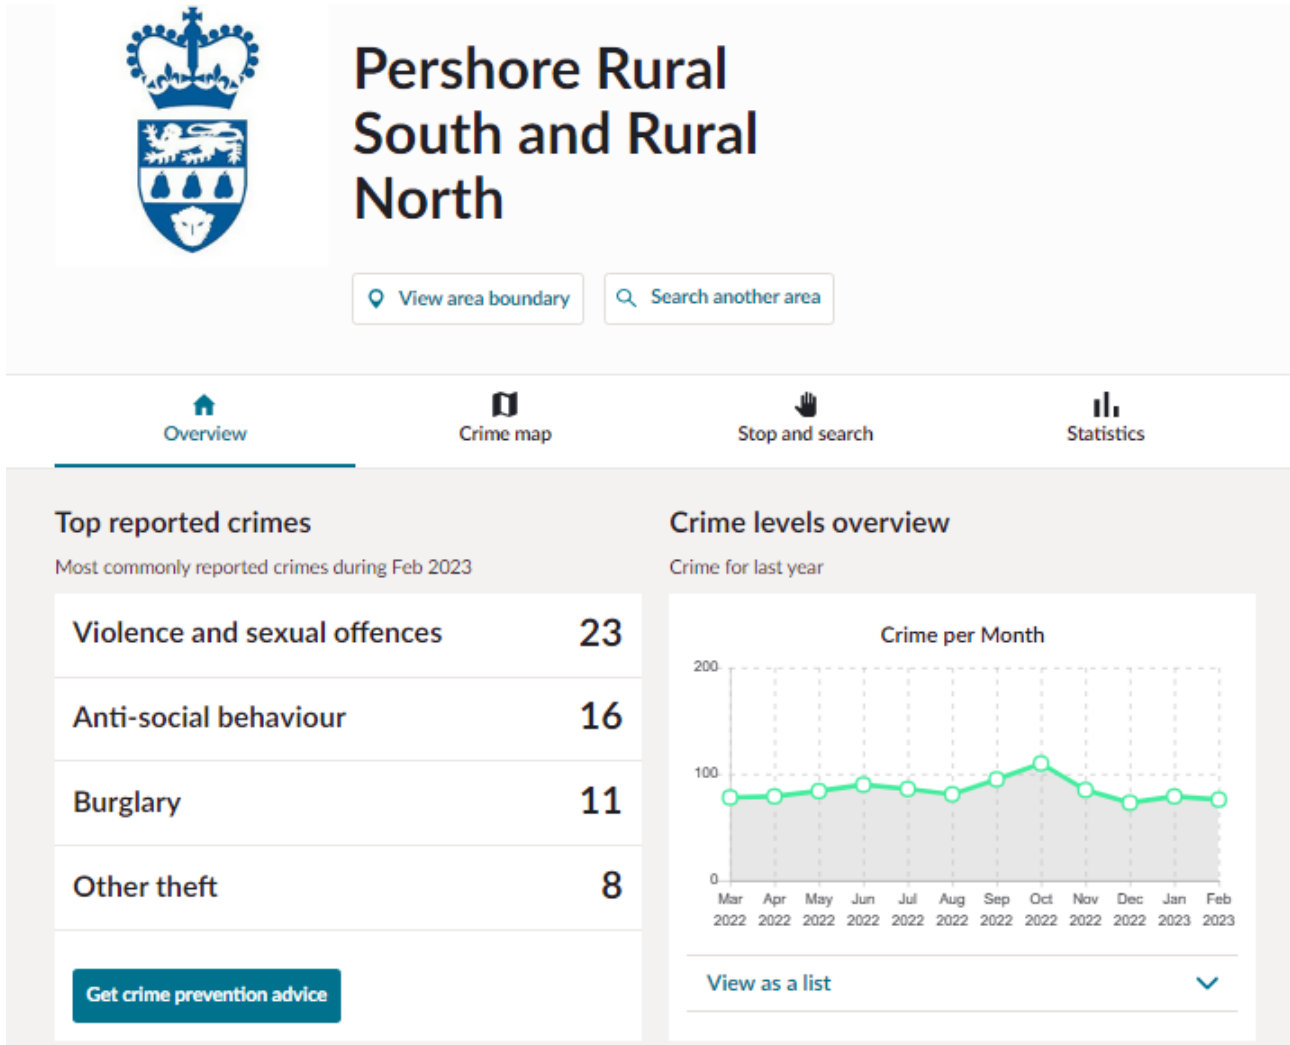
Pershore Rural South and Rural North

View area boundary
Search another area

Overview
Crime map
Stop and search
Statistics

Top reported crimes

Most commonly reported crimes during Feb 2023

| Violence and sexual offences | 23 |
|---|---|
| Anti-social behaviour | 16 |
| Burglary | 11 |
| Other theft | 8 |

Get crime prevention advice

Crime levels overview

Crime for last year

Crime per Month

200
100
0

Mar 2022 Apr 2022 May 2022 Jun 2022 Jul 2022 Aug 2022 Sep 2022 Oct 2022 Nov 2022 Dec 2022 Jan 2023 Feb 2023

View as a list